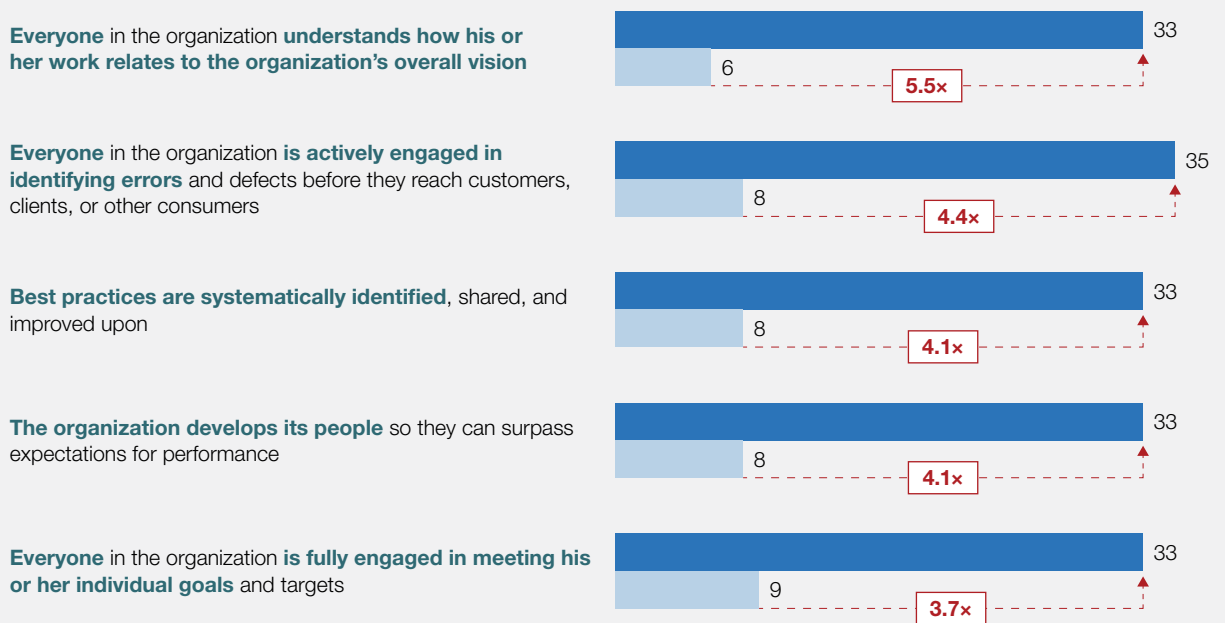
Everyone in the organization understands how his or her work relates to the organization's overall vision

33

6

5.5×

Everyone in the organization is actively engaged in identifying errors and defects before they reach customers, clients, or other consumers

35

8

4.4×

Best practices are systematically identified, shared, and improved upon

33

8

4.1×

The organization develops its people so they can surpass expectations for performance

33

8

4.1×

Everyone in the organization is fully engaged in meeting his or her individual goals and targets

33

9

3.7×